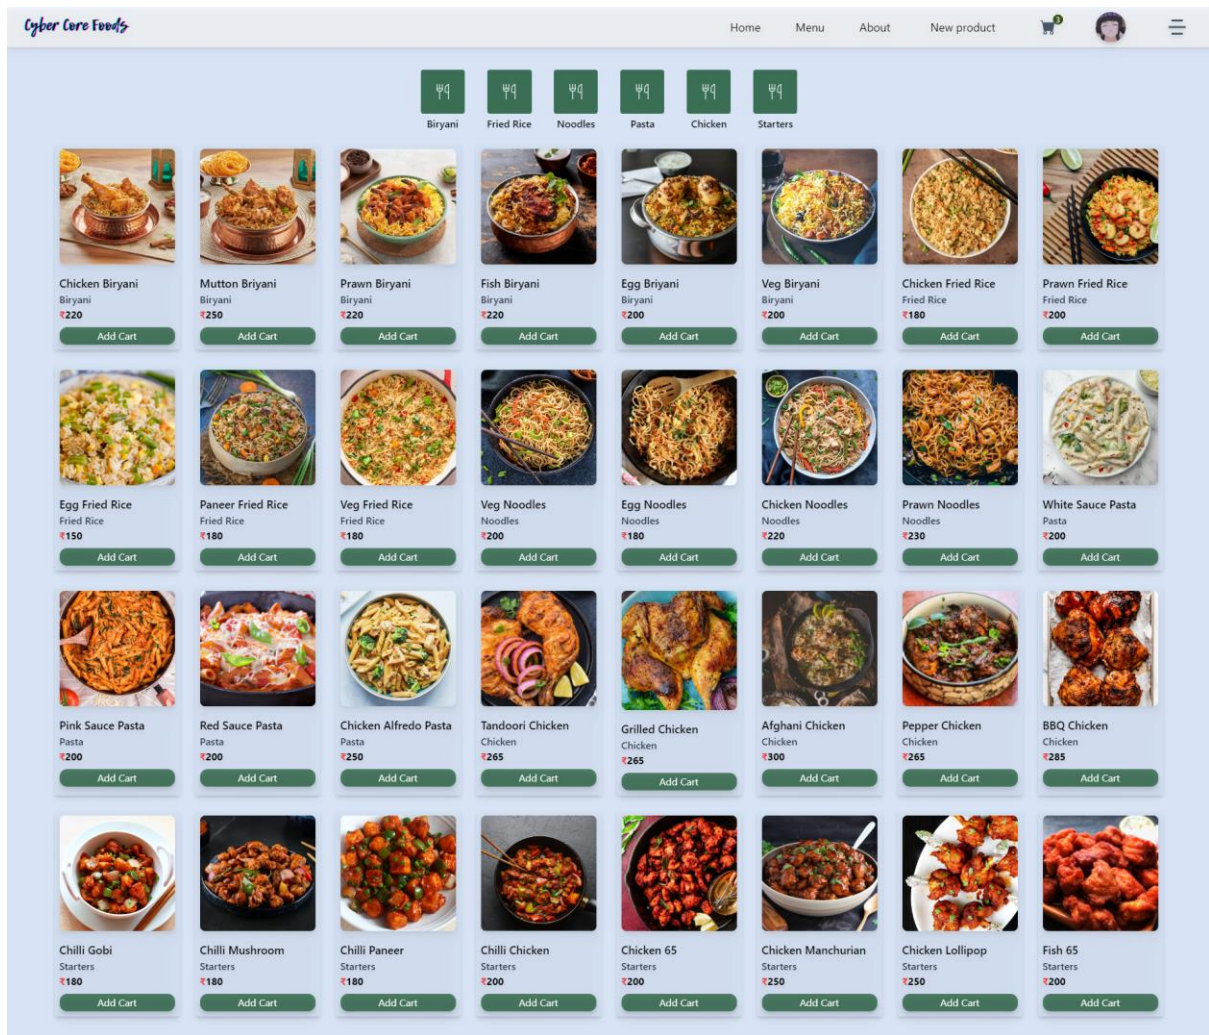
Cyber Core Foods

Home Menu About New product

3

Biryani Fried Rice Noodles Pasta Chicken Starters

Chicken Biryani
Biryani
₹220
Add Cart

Mutton Briyani
Biryani
₹250
Add Cart

Prawn Briyani
Biryani
₹220
Add Cart

Fish Biryani
Biryani
₹220
Add Cart

Egg Briyani
Biryani
₹200
Add Cart

Veg Biryani
Biryani
₹200
Add Cart

Chicken Fried Rice
Fried Rice
₹180
Add Cart

Prawn Fried Rice
Fried Rice
₹200
Add Cart

Egg Fried Rice
Fried Rice
₹150
Add Cart

Paneer Fried Rice
Fried Rice
₹180
Add Cart

Veg Fried Rice
Fried Rice
₹180
Add Cart

Veg Noodles
Noodles
₹200
Add Cart

Egg Noodles
Noodles
₹180
Add Cart

Chicken Noodles
Noodles
₹220
Add Cart

Prawn Noodles
Noodles
₹230
Add Cart

White Sauce Pasta
Pasta
₹200
Add Cart

Pink Sauce Pasta
Pasta
₹200
Add Cart

Red Sauce Pasta
Pasta
₹200
Add Cart

Chicken Alfredo Pasta
Pasta
₹250
Add Cart

Tandoori Chicken
Chicken
₹265
Add Cart

Grilled Chicken
Chicken
₹265
Add Cart

Afghani Chicken
Chicken
₹300
Add Cart

Pepper Chicken
Chicken
₹265
Add Cart

BBQ Chicken
Chicken
₹285
Add Cart

Chilli Gobi
Starters
₹180
Add Cart

Chilli Mushroom
Starters
₹180
Add Cart

Chilli Paneer
Starters
₹180
Add Cart

Chilli Chicken
Starters
₹200
Add Cart

Chicken 65
Starters
₹200
Add Cart

Chicken Manchurian
Starters
₹250
Add Cart

Chicken Lollipop
Starters
₹250
Add Cart

Fish 65
Starters
₹200
Add Cart